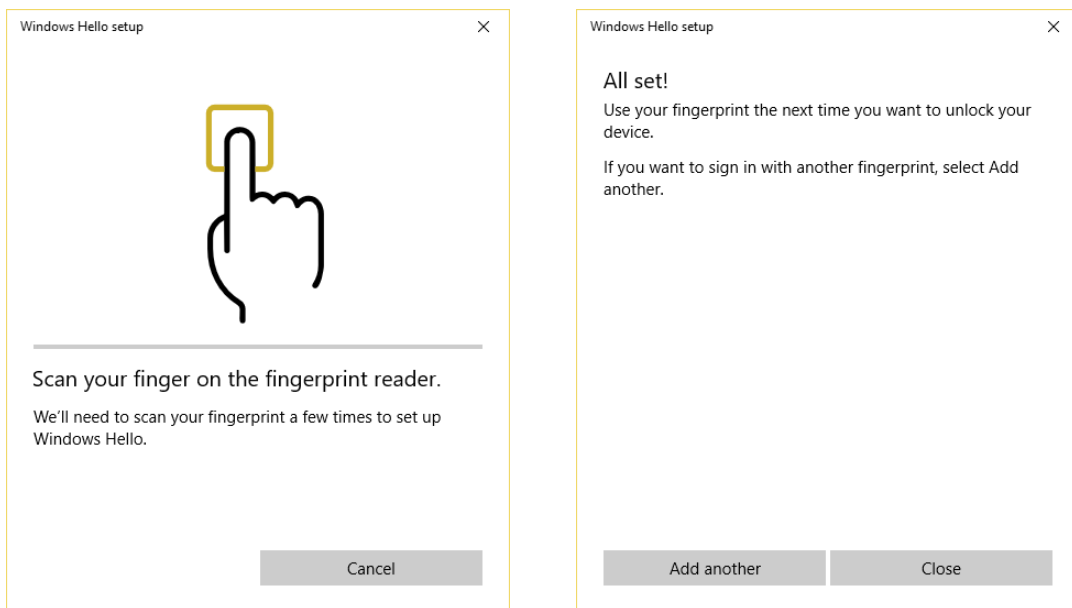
Windows Hello setup

×

Scan your finger on the fingerprint reader.

We'll need to scan your fingerprint a few times to set up Windows Hello.

Cancel

Windows Hello setup

×

All set!

Use your fingerprint the next time you want to unlock your device.

If you want to sign in with another fingerprint, select Add another.

Add another

Close